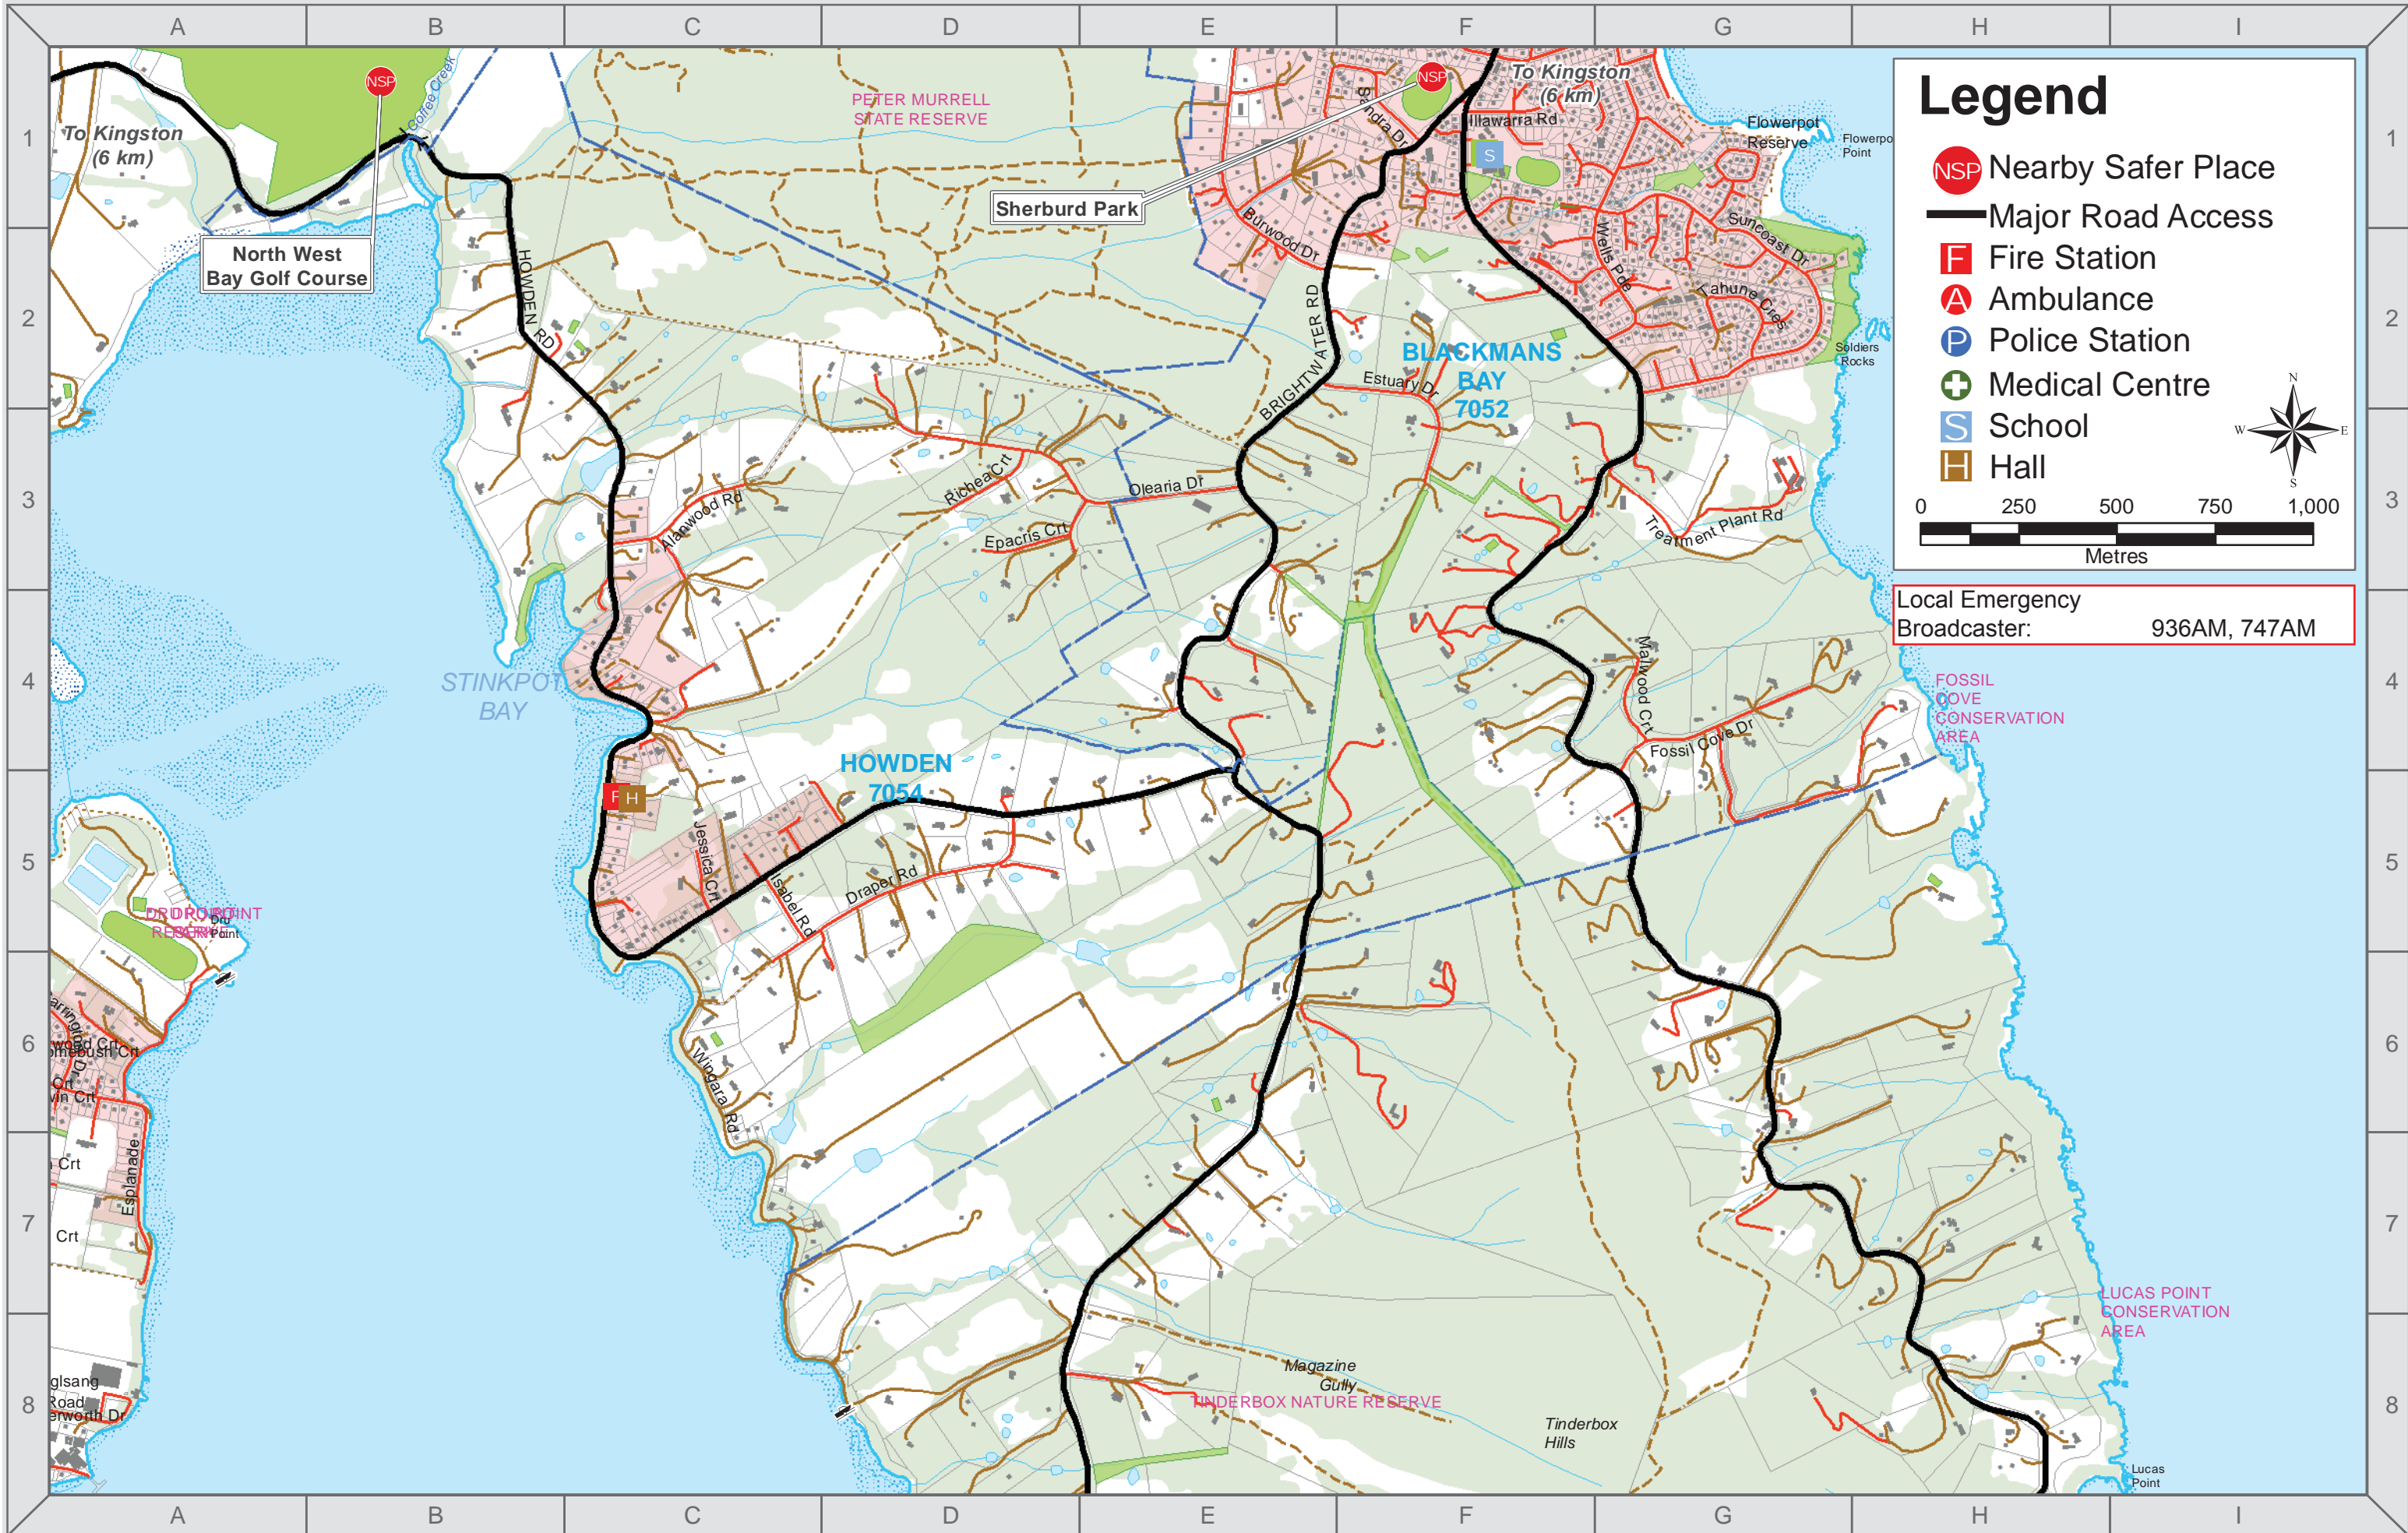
A B C D E F G H I

1 2 3 4 5 6 7 8

Legend
NSP Nearby Safer Place
Major Road Access
F Fire Station
A Ambulance
P Police Station
Medical Centre
S School
H Hall

0 250 500 750 1,000
Metres

N
W E
S

Local Emergency Broadcaster: 936AM, 747AM

To Kingston (6 km)
NSP
Coffee Creek
North West Bay Golf Course
PETER MURRELL STATE RESERVE
Sherburd Park
NSP
To Kingston (6 km)
Sandra Dr
Illawarra Rd
S
Flowerpot Reserve
Flowerpot Point
Burwood Dr
Wells Pde
Suncoast Dr
Tahune Cres
Soldiers Rocks
HOWDEN RD
BRIGHTWATER RD
BLACKMANS BAY 7052
Estuary Dr
Richea Crt
Olearia Dr
Alanwood Rd
Epacris Crt
Treatment Plant Rd
STINKPOT BAY
HOWDEN 7054
Mallwood Crt
Fossil Cove Dr
FOSSIL COVE CONSERVATION AREA
F H
Jessica Crt
Isabel Rd
Draper Rd
DRUID POINT RESERVE
Dru Point
Windgara Rd
Esplanade
Crt
Crt
Magazine Gully
TINDERBOX NATURE RESERVE
Tinderbox Hills
LUCAS POINT CONSERVATION AREA
Lucas Point